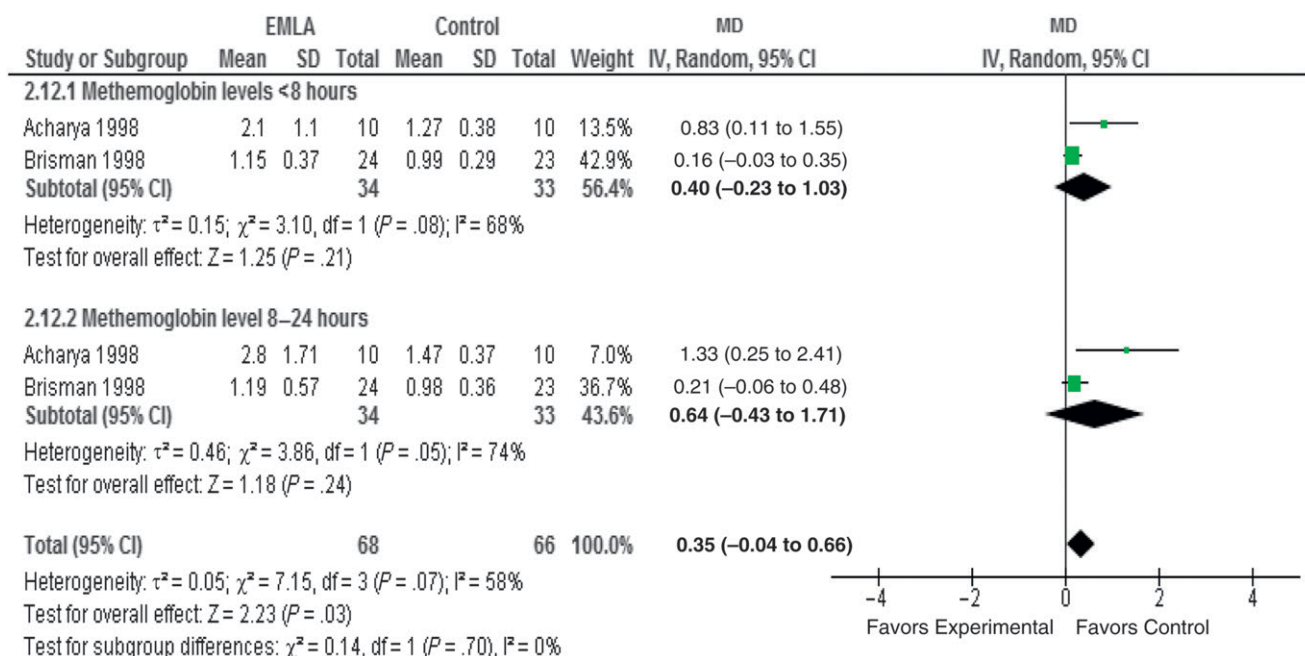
| | EMLA | | | Control | | | | MD | MD |
|---|---|---|---|---|---|---|---|---|---|
| Study or Subgroup | Mean | SD | Total | Mean | SD | Total | Weight | IV, Random, 95% CI | IV, Random, 95% CI |
| 2.12.1 Methemoglobin levels <8 hours | | | | | | | | | |
| Acharya 1998 | 2.1 | 1.1 | 10 | 1.27 | 0.38 | 10 | 13.5% | 0.83 (0.11 to 1.55) | |
| Brisman 1998 | 1.15 | 0.37 | 24 | 0.99 | 0.29 | 23 | 42.9% | 0.16 (–0.03 to 0.35) | |
| Subtotal (95% CI) | | | 34 | | | 33 | 56.4% | 0.40 (–0.23 to 1.03) | |

Heterogeneity: $\tau^2 = 0.15$; $\chi^2 = 3.10$, df = 1 ($P$ = .08); $I^2 = 68\%$
Test for overall effect: Z = 1.25 ($P$ = .21)

| | | | | | | | | | |
|---|---|---|---|---|---|---|---|---|---|
| 2.12.2 Methemoglobin level 8–24 hours | | | | | | | | | |
| Acharya 1998 | 2.8 | 1.71 | 10 | 1.47 | 0.37 | 10 | 7.0% | 1.33 (0.25 to 2.41) | |
| Brisman 1998 | 1.19 | 0.57 | 24 | 0.98 | 0.36 | 23 | 36.7% | 0.21 (–0.06 to 0.48) | |
| Subtotal (95% CI) | | | 34 | | | 33 | 43.6% | 0.64 (–0.43 to 1.71) | |

Heterogeneity: $\tau^2 = 0.46$; $\chi^2 = 3.86$, df = 1 ($P$ = .05); $I^2 = 74\%$
Test for overall effect: Z = 1.18 ($P$ = .24)

| | | | | | | | | | |
|---|---|---|---|---|---|---|---|---|---|
| Total (95% CI) | | | 68 | | | 66 | 100.0% | 0.35 (–0.04 to 0.66) | |

Heterogeneity: $\tau^2 = 0.05$; $\chi^2 = 7.15$, df = 3 ($P$ = .07); $I^2 = 58\%$
Test for overall effect: Z = 2.23 ($P$ = .03)
Test for subgroup differences: $\chi^2 = 0.14$, df = 1 ($P$ = .70), $I^2 = 0\%$

–4 –2 0 2 4
Favors Experimental Favors Control